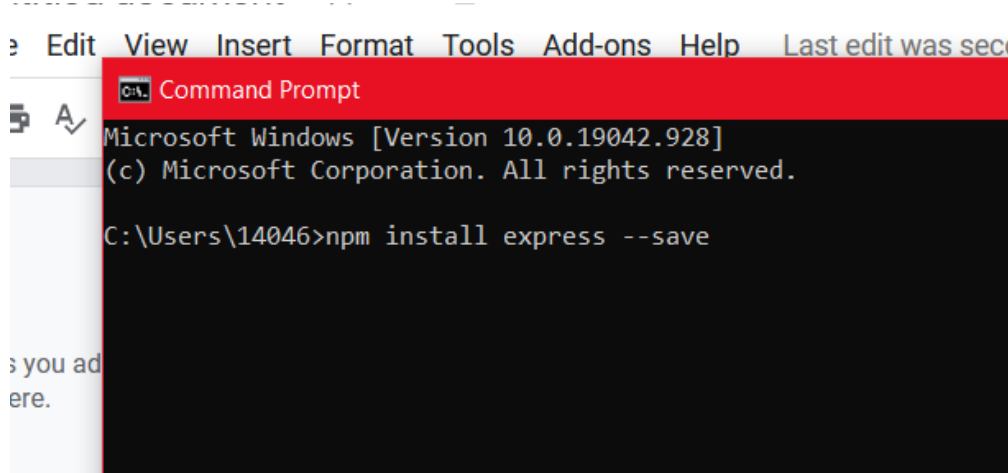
e Edit View Insert Format Tools Add-ons Help Last edit was seco

Command Prompt

Microsoft Windows [Version 10.0.19042.928]
(c) Microsoft Corporation. All rights reserved.

C:\Users\14046>npm install express --save

s you ad
ere.